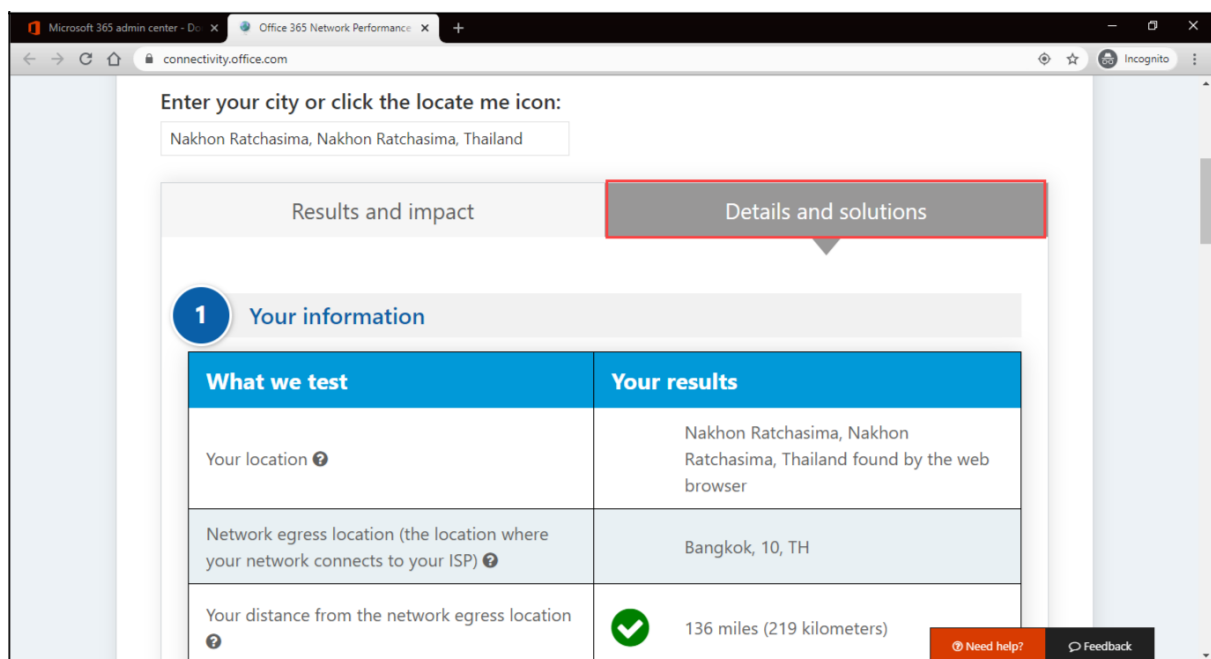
Microsoft 365 admin center - Do ×
Office 365 Network Performance ×
+

connectivity.office.com

Incognito

Enter your city or click the locate me icon:

Nakhon Ratchasima, Nakhon Ratchasima, Thailand

Results and impact

Details and solutions

1 Your information

| What we test | Your results |
|---|---|
| Your location ? | Nakhon Ratchasima, Nakhon Ratchasima, Thailand found by the web browser |
| Network egress location (the location where your network connects to your ISP) ? | Bangkok, 10, TH |
| Your distance from the network egress location ? | 136 miles (219 kilometers) |

Need help?
Feedback